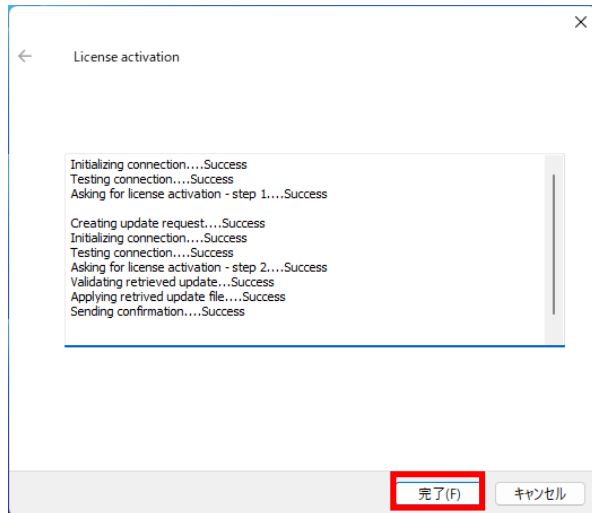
×

License activation

Initializing connection....Success
Testing connection....Success
Asking for license activation - step 1....Success

Creating update request....Success
Initializing connection....Success
Testing connection....Success
Asking for license activation - step 2....Success
Validating retrieved update...Success
Applying retrived update file....Success
Sending confirmation....Success

完了(F)

キャンセル